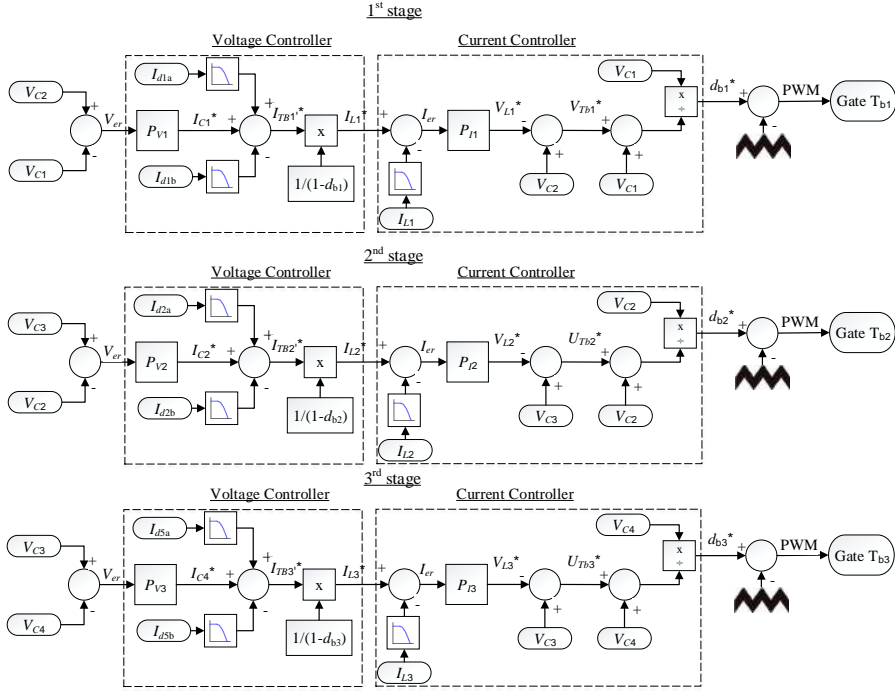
$1^{st}$ stage

Voltage Controller

Current Controller

$V_{C2}$ + $V_{er}$ $P_{V1}$ $I_{C1}$* + $I_{d1a}$ + $I_{TB1}$* x $I_{L1}$* + $I_{er}$ $P_{I1}$ $V_{L1}$* - $V_{Tb1}$* $V_{C1}$ x ÷ $d_{b1}$* + PWM Gate $T_{b1}$

$V_{C1}$ - $I_{d1b}$ - 1/(1-$d_{b1}$) - $I_{L1}$ $V_{C2}$ + $V_{C1}$ + -

$2^{nd}$ stage

Voltage Controller

Current Controller

$V_{C3}$ + $V_{er}$ $P_{V2}$ $I_{C2}$* + $I_{d2a}$ + $I_{TB2}$* x $I_{L2}$* + $I_{er}$ $P_{I2}$ $V_{L2}$* - $U_{Tb2}$* $V_{C2}$ x ÷ $d_{b2}$* + PWM Gate $T_{b2}$

$V_{C2}$ - $I_{d2b}$ - 1/(1-$d_{b2}$) - $I_{L2}$ $V_{C3}$ + $V_{C2}$ + -

$3^{rd}$ stage

Voltage Controller

Current Controller

$V_{C3}$ + $V_{er}$ $P_{V3}$ $I_{C4}$* + $I_{d5a}$ + $I_{TB3}$* x $I_{L3}$* + $I_{er}$ $P_{I3}$ $V_{L3}$* - $U_{Tb3}$* $V_{C4}$ x ÷ $d_{b3}$* + PWM Gate $T_{b3}$

$V_{C4}$ - $I_{d5b}$ - 1/(1-$d_{b3}$) - $I_{L3}$ $V_{C3}$ + $V_{C4}$ + -